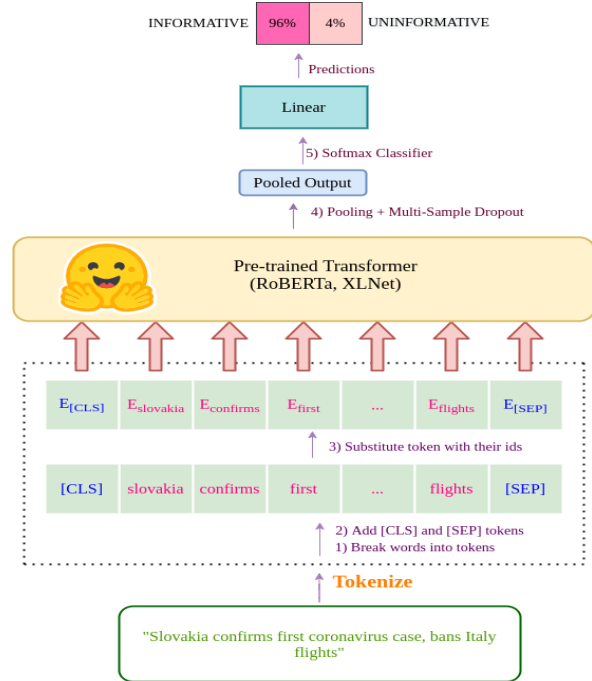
INFORMATIVE 96% 4% UNINFORMATIVE

Predictions

Linear

5) Softmax Classifier

Pooled Output

4) Pooling + Multi-Sample Dropout

Pre-trained Transformer
(RoBERTa, XLNet)

| $E_{[CLS]}$ | $E_{slovakia}$ | $E_{confirms}$ | $E_{first}$ | ... | $E_{flights}$ | $E_{[SEP]}$ |
|---|---|---|---|---|---|---|

3) Substitute token with their ids

| [CLS] | slovakia | confirms | first | ... | flights | [SEP] |
|---|---|---|---|---|---|---|

2) Add [CLS] and [SEP] tokens
1) Break words into tokens

Tokenize

"Slovakia confirms first coronavirus case, bans Italy flights"